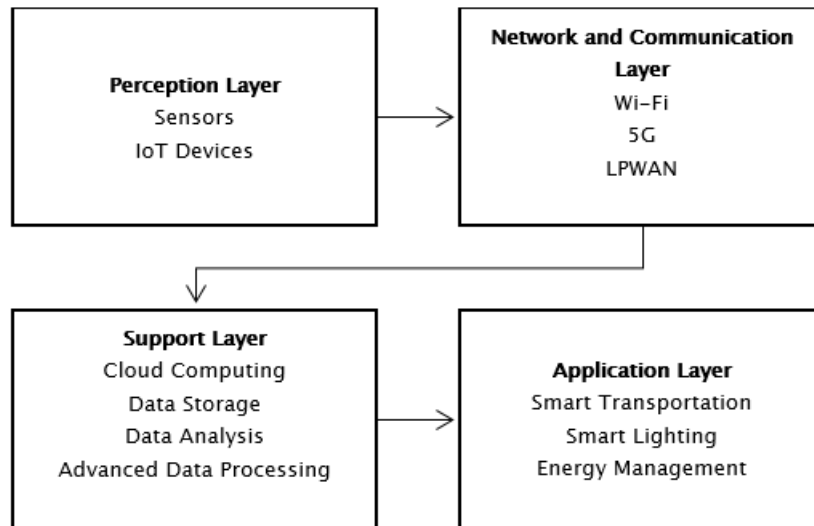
Perception Layer
Sensors
IoT Devices

Network and Communication Layer
Wi-Fi
5G
LPWAN

Support Layer
Cloud Computing
Data Storage
Data Analysis
Advanced Data Processing

Application Layer
Smart Transportation
Smart Lighting
Energy Management